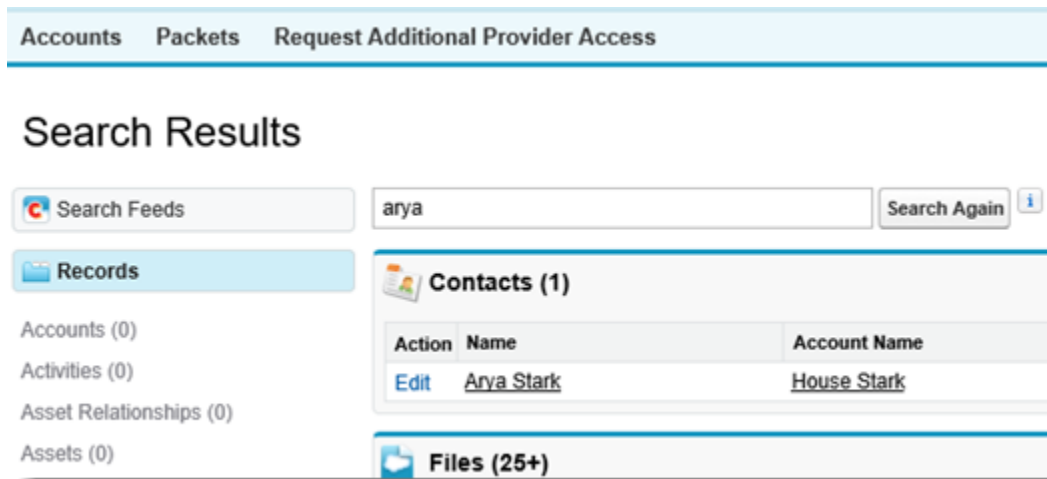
Accounts Packets Request Additional Provider Access

Search Results

Search Feeds

Records

Accounts (0)
Activities (0)
Asset Relationships (0)
Assets (0)

arya

Search Again

i

Contacts (1)

| Action | Name | Account Name |
|---|---|---|
| Edit | Arya Stark | House Stark |

Files (25+)